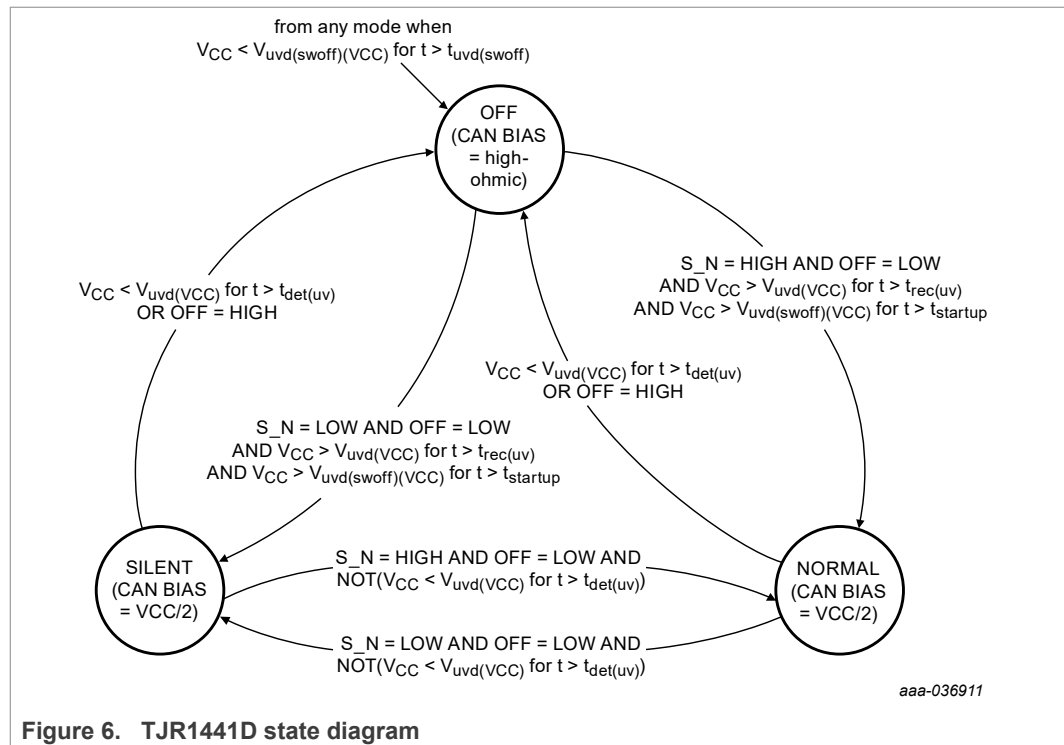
from any mode when
$V_{CC} < V_{uvd(swoff)(VCC)}$ for $t > t_{uvd(swoff)}$

OFF
(CAN BIAS
= high-
ohmic)

$V_{CC} < V_{uvd(VCC)}$ for $t > t_{det(uv)}$
OR OFF = HIGH

S_N = HIGH AND OFF = LOW
AND $V_{CC} > V_{uvd(VCC)}$ for $t > t_{rec(uv)}$
AND $V_{CC} > V_{uvd(swoff)(VCC)}$ for $t > t_{startup}$

$V_{CC} < V_{uvd(VCC)}$ for $t > t_{det(uv)}$
OR OFF = HIGH

S_N = LOW AND OFF = LOW
AND $V_{CC} > V_{uvd(VCC)}$ for $t > t_{rec(uv)}$
AND $V_{CC} > V_{uvd(swoff)(VCC)}$ for $t > t_{startup}$

SILENT
(CAN BIAS
= VCC/2)

S_N = HIGH AND OFF = LOW AND
NOT($V_{CC} < V_{uvd(VCC)}$ for $t > t_{det(uv)}$)

NORMAL
(CAN BIAS
= VCC/2)

S_N = LOW AND OFF = LOW AND
NOT($V_{CC} < V_{uvd(VCC)}$ for $t > t_{det(uv)}$)

aaa-036911

Figure 6. TJR1441D state diagram